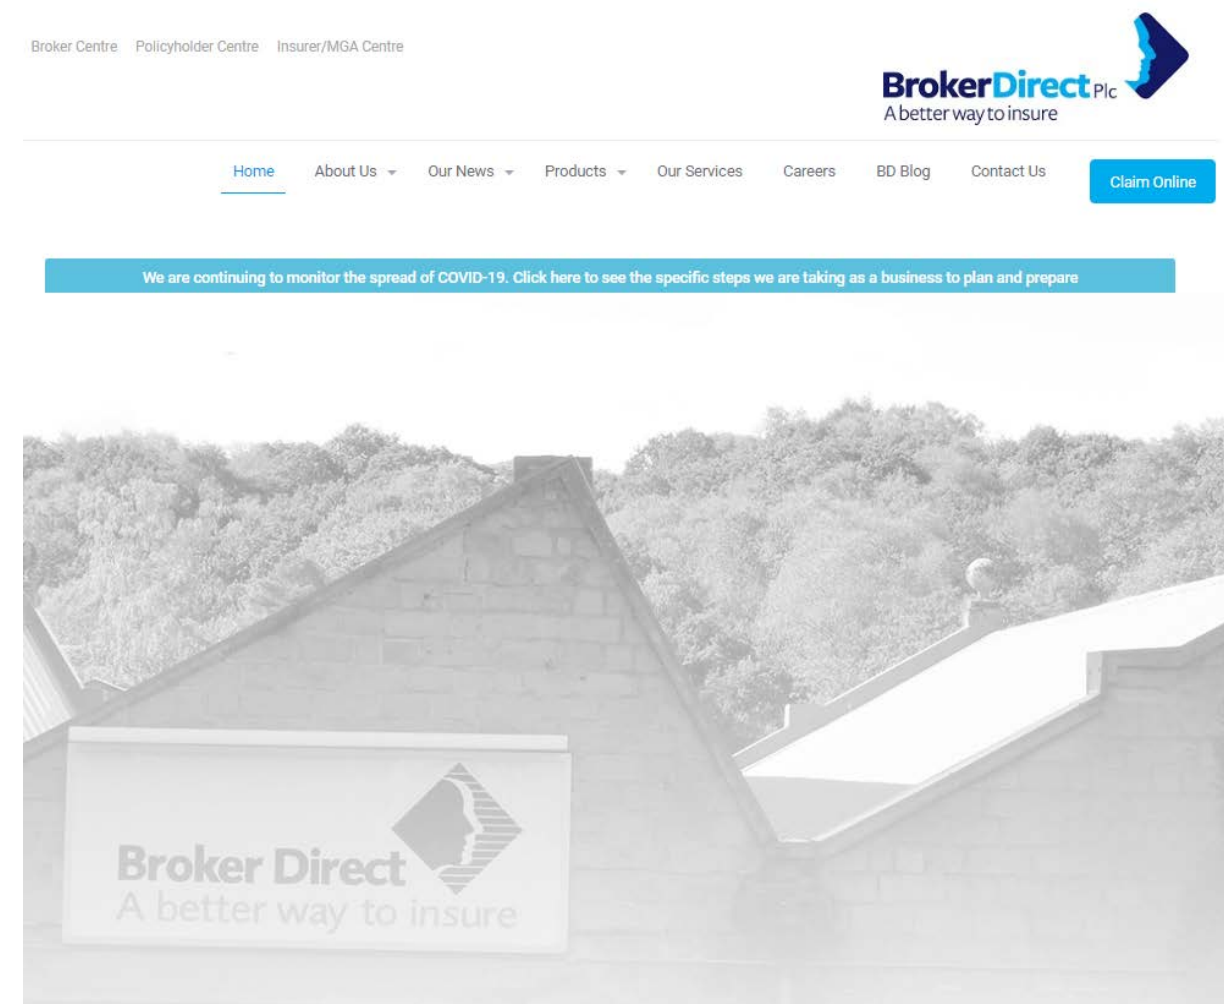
Broker Centre Policyholder Centre Insurer/MGA Centre

BrokerDirect Plc
A better way to insure

Home About Us Our News Products Our Services Careers BD Blog Contact Us Claim Online

We are continuing to monitor the spread of COVID-19. Click here to see the specific steps we are taking as a business to plan and prepare

Broker Direct
A better way to insure